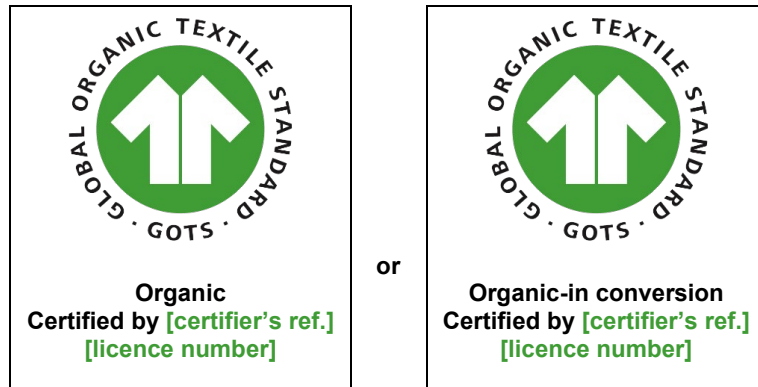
GLOBAL ORGANIC TEXTILE STANDARD
· GOTS ·

Organic
Certified by [certifier's ref.]
[licence number]

or

GLOBAL ORGANIC TEXTILE STANDARD
· GOTS ·

Organic-in conversion
Certified by [certifier's ref.]
[licence number]